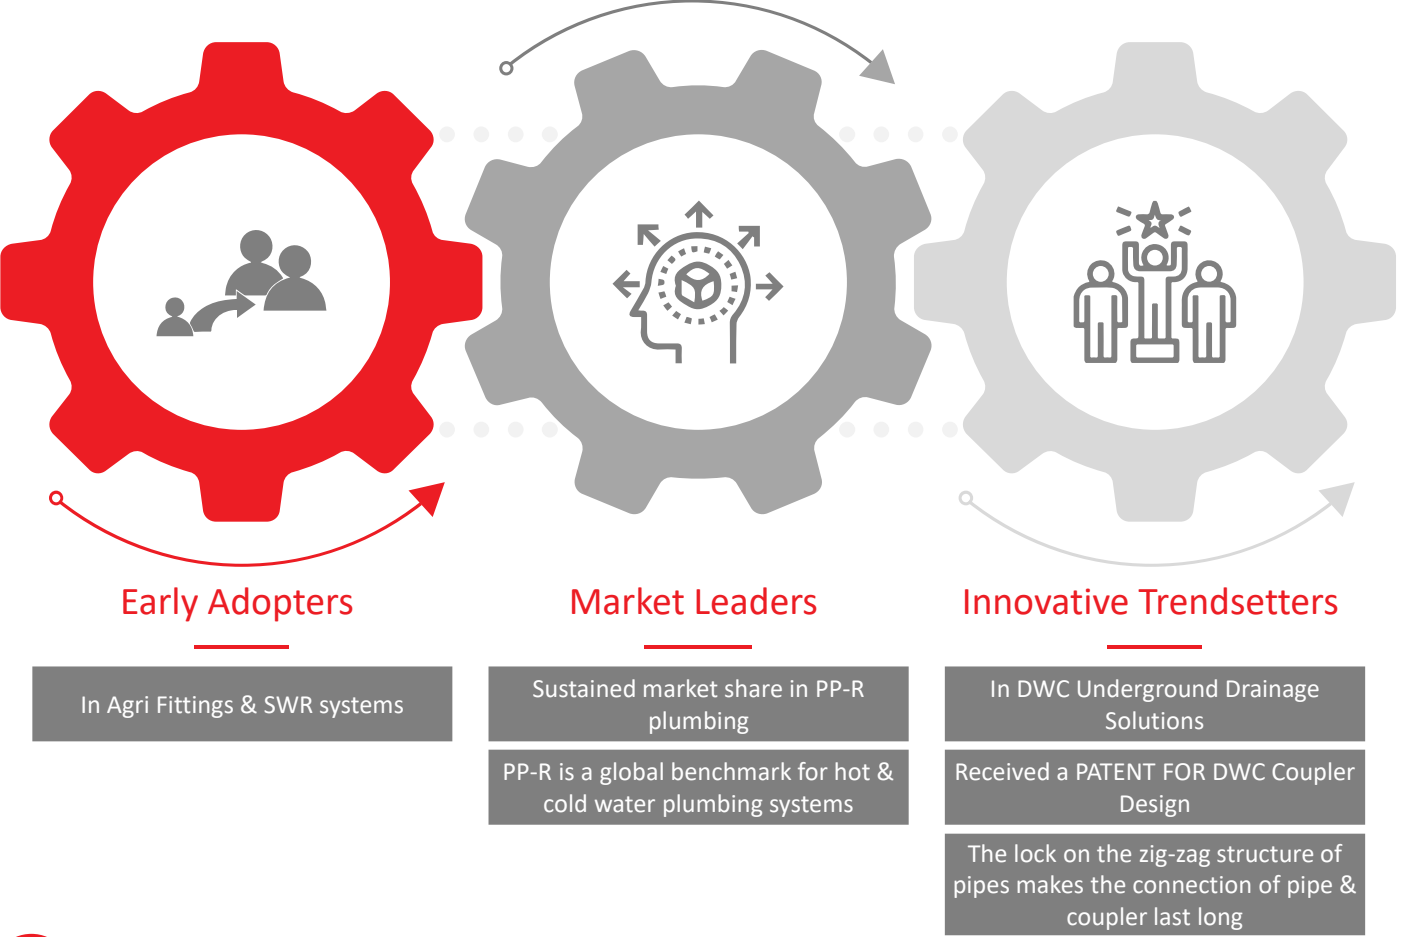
Early Adopters

In Agri Fittings & SWR systems

Market Leaders

Sustained market share in PP-R plumbing

PP-R is a global benchmark for hot & cold water plumbing systems

Innovative Trendsetters

In DWC Underground Drainage Solutions

Received a PATENT FOR DWC Coupler Design

The lock on the zig-zag structure of pipes makes the connection of pipe & coupler last long